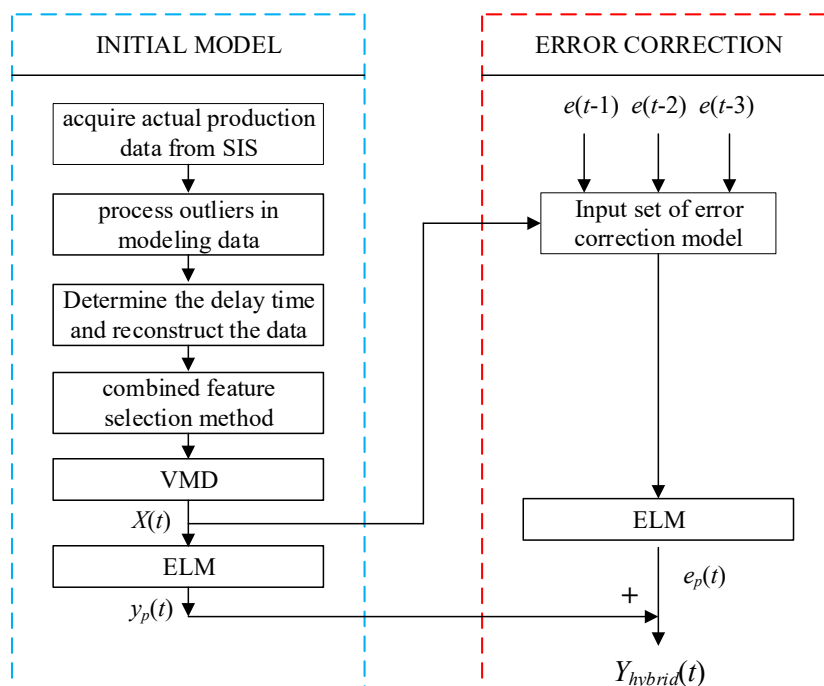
INITIAL MODEL

acquire actual production data from SIS

process outliers in modeling data

Determine the delay time and reconstruct the data

combined feature selection method

VMD

$X(t)$

ELM

$y_p(t)$

ERROR CORRECTION

$e(t\text{-}1)$ $e(t\text{-}2)$ $e(t\text{-}3)$

Input set of error correction model

ELM

$e_p(t)$

+

$Y_{hybrid}(t)$